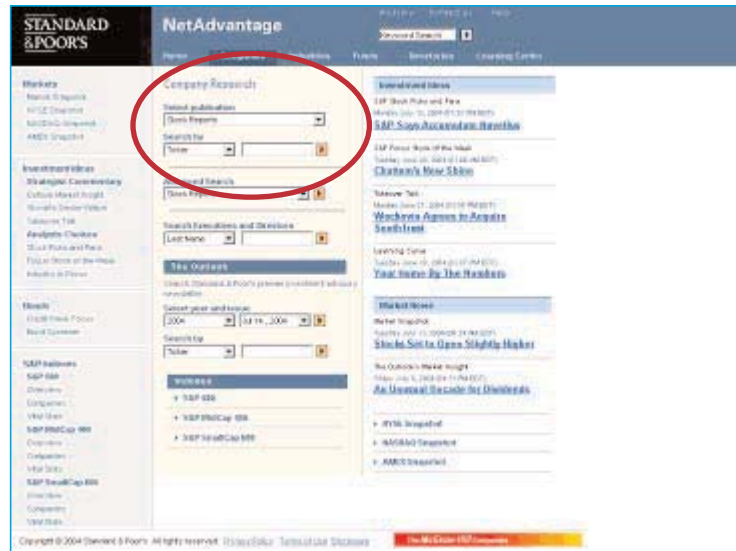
STANDARD &POOR'S

NetAdvantage

Keyword Search

Home Companies Industries Funds Investing Learning Centre

Markets
Market Snapshot
NYSE Snapshot
NASDAQ Snapshot
AMEX Snapshot

Investment Ideas
Strategist Commentary
Outlook Market Insight
Stock Sector Watch
Takeover Talk
Analysts Choices
Stock Picks and Pans
Focus Stock of the Week
Industry in Focus

Bonds
Credit Week Focus
Bond Screener

S&P Indexes
S&P 500
Overview
Companies
Vital Stats
S&P MidCap 400
Overview
Companies
Vital Stats
S&P SmallCap 600
Overview
Companies
Vital Stats

Company Research
Select publication
Stock Reports
Search by
Ticker

Advanced Search
Stock Reports

Search Executives and Directors
Last Name

The Outlook
Search Standard & Poor's premier investment advisory newsletter
Select year and issue
2004
Search by
Ticker

Indexes
S&P 500
S&P MidCap 400
S&P SmallCap 600

Investment Ideas
S&P Stock Picks and Pans
S&P Says Accumulate Novellus
S&P Focus Stock of the Week
Clorox's New Shine
Takeover Talk
Wachovia Agrees to Acquire SouthTrust
Learning Curve
Your Home By The Numbers

Market News
Market Snapshot
Stocks Set to Open Slightly Higher
The Outlook's Market Insight
An Unusual Decade for Dividends

NYSE Snapshot
NASDAQ Snapshot
AMEX Snapshot

Copyright © 2004 Standard & Poor's. All rights reserved. Privacy Policy Terms of Use Disclaimer

The McGraw-Hill Companies